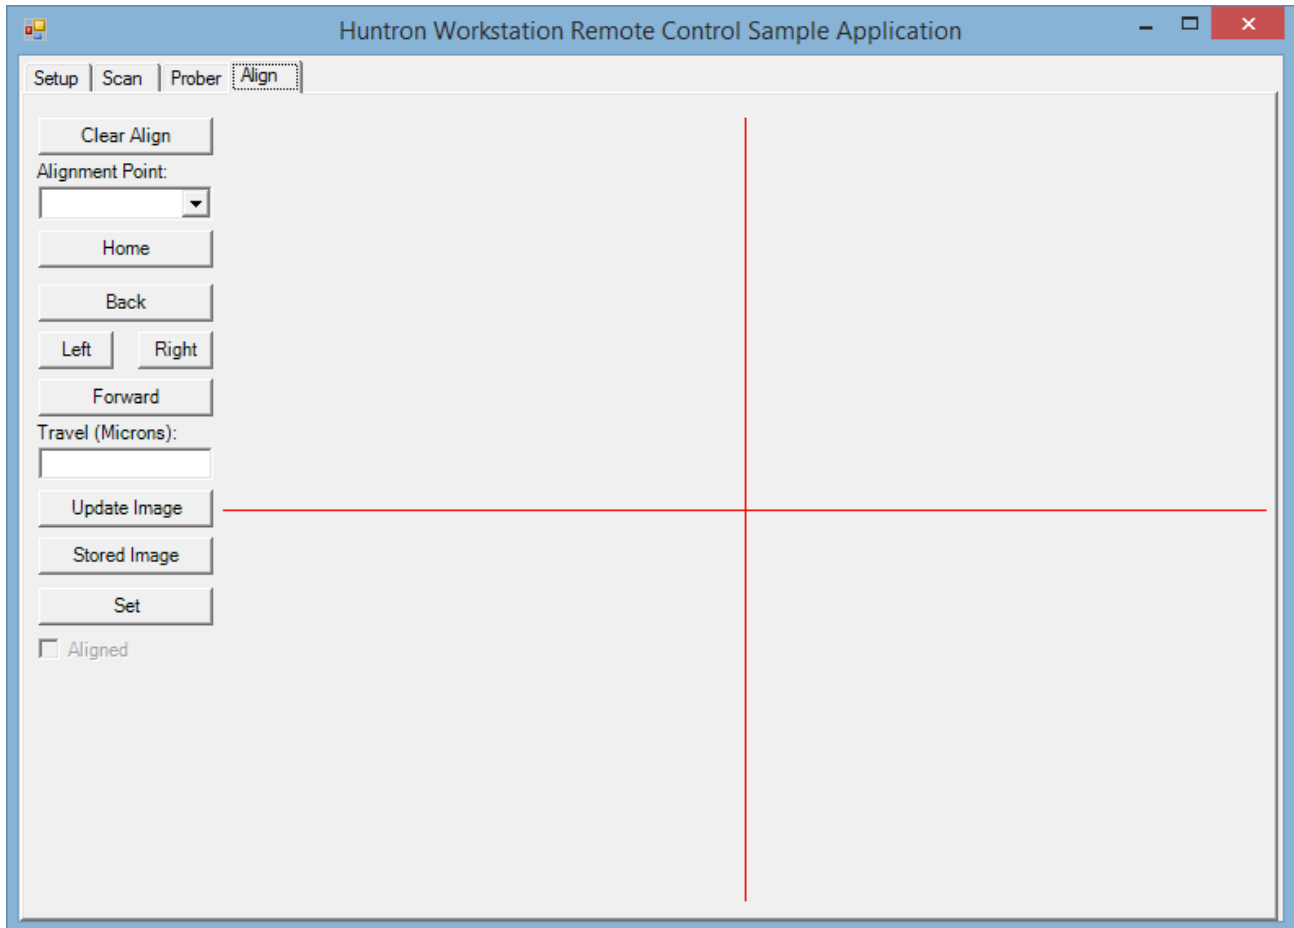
Huntron Workstation Remote Control Sample Application

Setup | Scan | Prober | Align

Clear Align

Alignment Point:

Home

Back

Left

Right

Forward

Travel (Microns):

Update Image

Stored Image

Set

Aligned